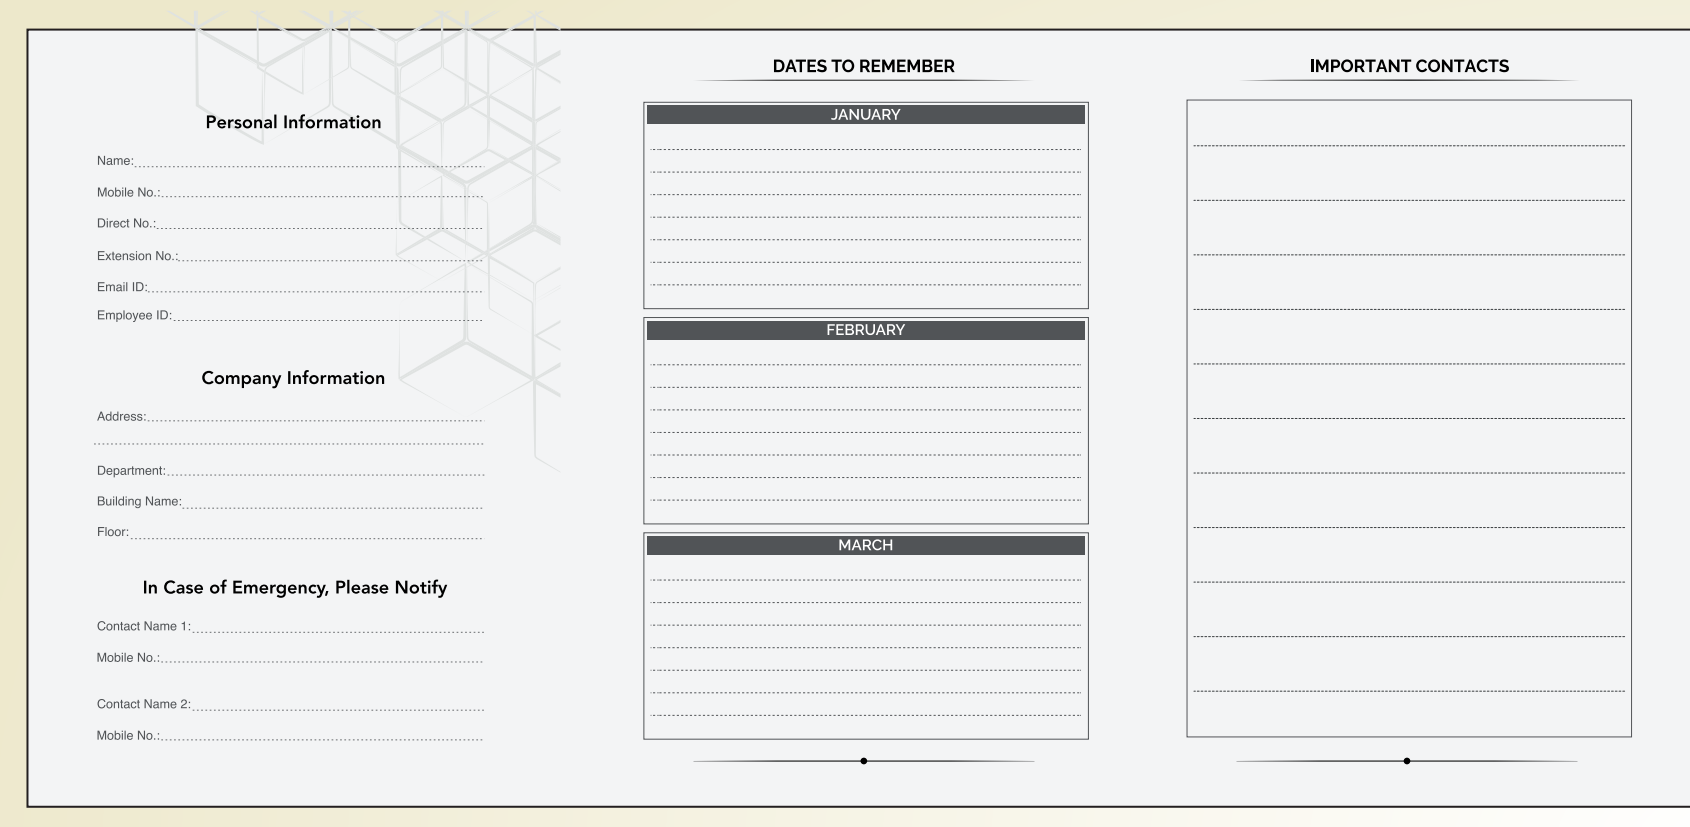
Personal Information

Name:

Mobile No.:

Direct No.:

Extension No.:

Email ID:

Employee ID:

Company Information

Address:

Department:

Building Name:

Floor:

In Case of Emergency, Please Notify

Contact Name 1:

Mobile No.:

Contact Name 2:

Mobile No.:

DATES TO REMEMBER

JANUARY

FEBRUARY

MARCH

IMPORTANT CONTACTS